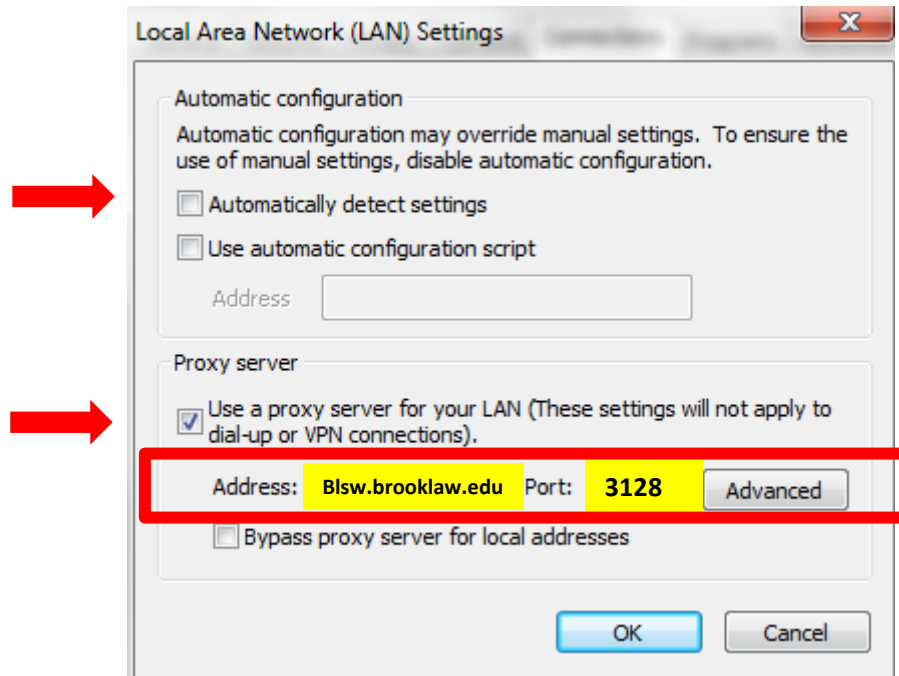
Local Area Network (LAN) Settings

Automatic configuration

Automatic configuration may override manual settings. To ensure the use of manual settings, disable automatic configuration.

Automatically detect settings

Use automatic configuration script

Address

Proxy server

Use a proxy server for your LAN (These settings will not apply to dial-up or VPN connections).

Address: Blsw.brooklaw.edu Port: 3128 Advanced

Bypass proxy server for local addresses

OK Cancel